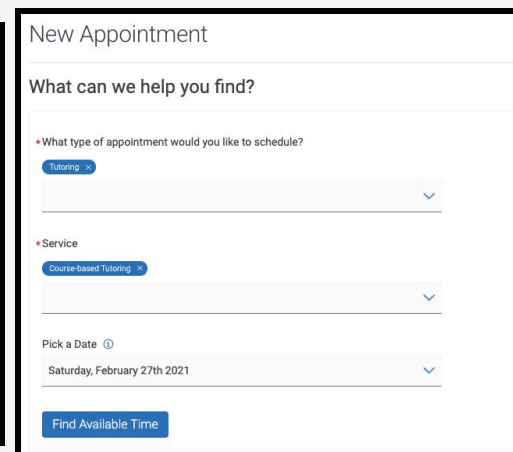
New Appointment

What can we help you find?

*What type of appointment would you like to schedule?

Tutoring ×

*Service

Course-based Tutoring ×

Pick a Date ⓘ

Saturday, February 27th 2021

Find Available Time